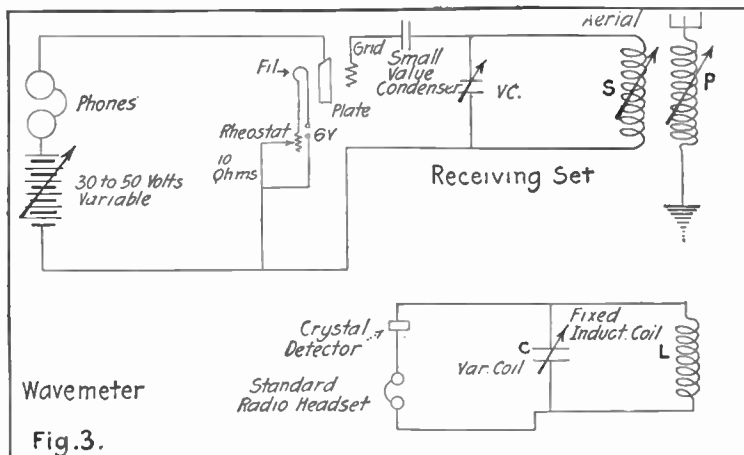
Aerial

Grid

Small Value Condenser

Fil.

Plate

VC.

S

P

Phones

Rheostat

6V

10 Ohms

30 to 50 Volts Variable

Receiving Set

Crystal Detector

Fixed Induct. Coil

C

Var. Coil

L

Standard Radio Headset

Wavemeter

Fig.3.